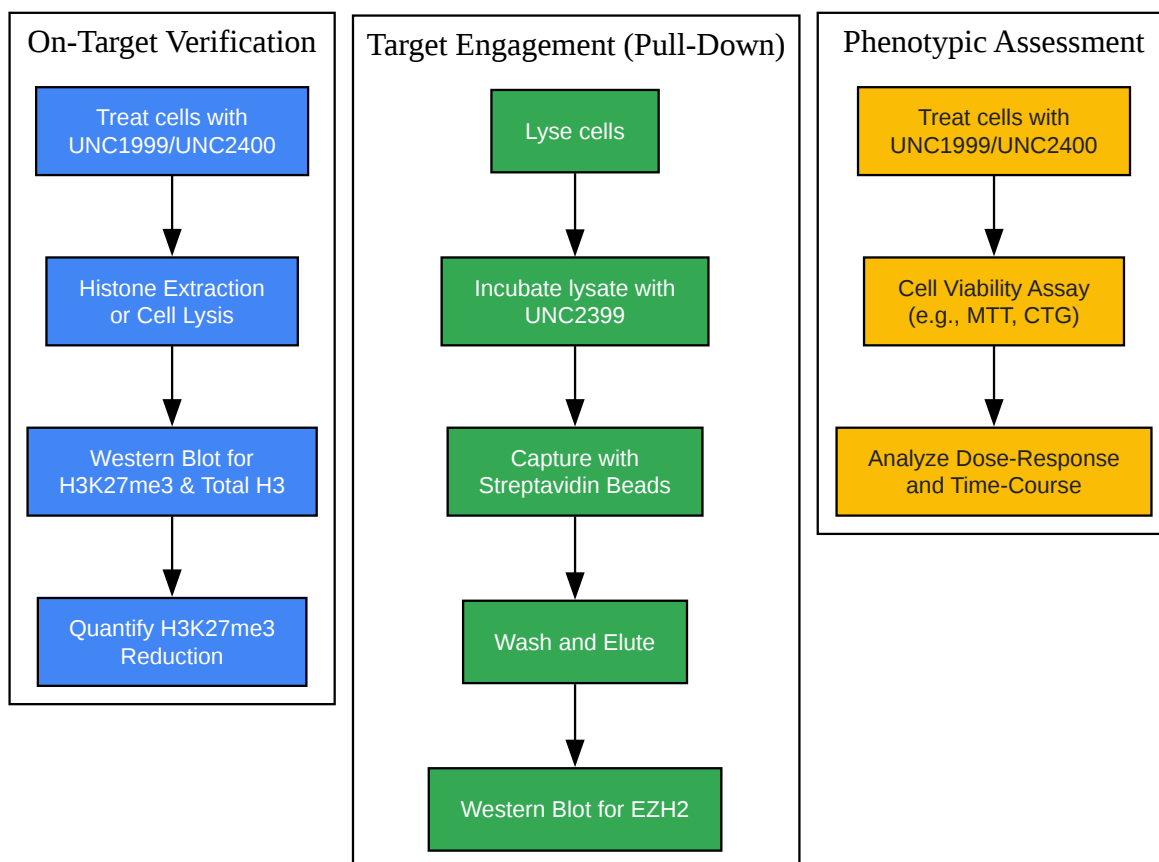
On-Target Verification

Treat cells with UNC1999/UNC2400

Histone Extraction or Cell Lysis

Western Blot for H3K27me3 & Total H3

Quantify H3K27me3 Reduction

Target Engagement (Pull-Down)

Lyse cells

Incubate lysate with UNC2399

Capture with Streptavidin Beads

Wash and Elute

Western Blot for EZH2

Phenotypic Assessment

Treat cells with UNC1999/UNC2400

Cell Viability Assay (e.g., MTT, CTG)

Analyze Dose-Response and Time-Course